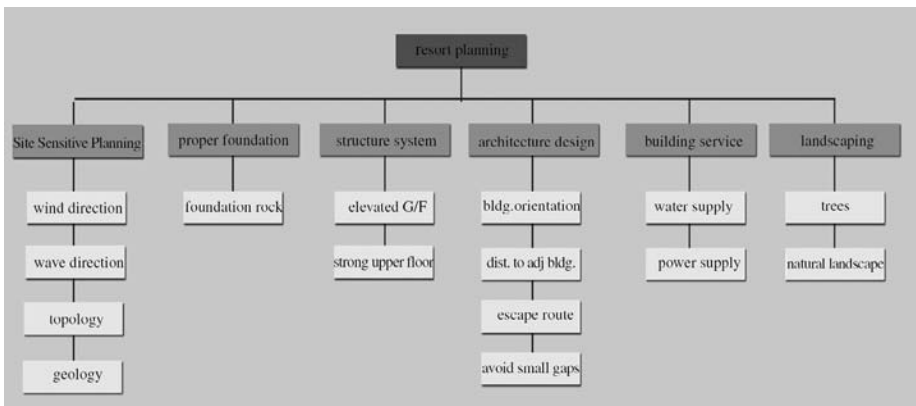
resort planning

Site Sensitive Planning

wind direction

wave direction

topology

geology

proper foundation

foundation rock

structure system

elevated G/F

strong upper floor

architecture design

bldg.orientation

dist. to adj bldg.

escape route

avoid small gaps

building service

water supply

power supply

landscaping

trees

natural landscape